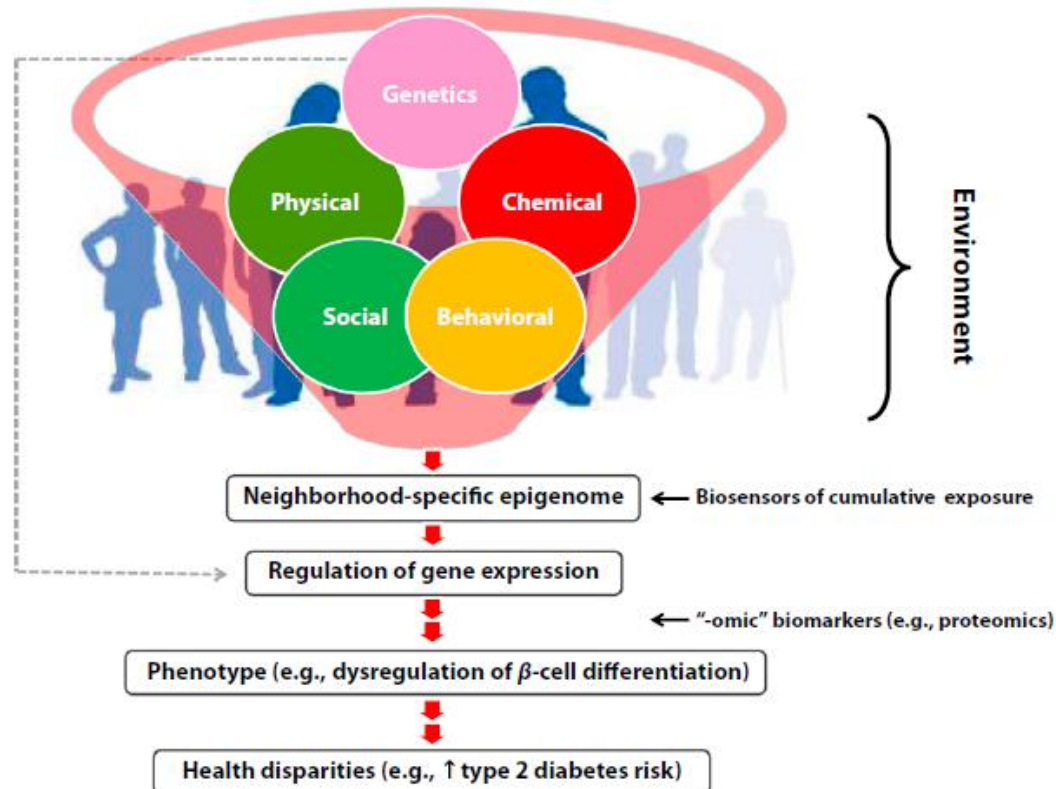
Genetics

Physical

Chemical

Social

Behavioral

Environment

Neighborhood-specific epigenome

Biosensors of cumulative exposure

Regulation of gene expression

"-omic" biomarkers (e.g., proteomics)

Phenotype (e.g., dysregulation of $\beta$-cell differentiation)

Health disparities (e.g., ↑ type 2 diabetes risk)